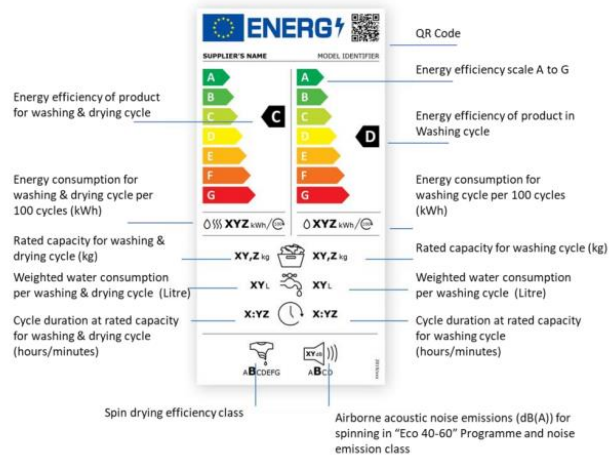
ENERG

SUPPLIER'S NAME

MODEL IDENTIFIER

QR Code

Energy efficiency scale A to G

Energy efficiency of product for washing & drying cycle

Energy efficiency of product in Washing cycle

A
B
C
D
E
F
G

C

A
B
C
D
E
F
G

D

Energy consumption for washing & drying cycle per 100 cycles (kWh)

Energy consumption for washing cycle per 100 cycles (kWh)

XYZ kWh/100

XYZ kWh/100

Rated capacity for washing & drying cycle (kg)

XY,Z kg

XY,Z kg

Rated capacity for washing cycle (kg)

Weighted water consumption per washing & drying cycle (Litre)

XY L

XY L

Weighted water consumption per washing cycle (Litre)

Cycle duration at rated capacity for washing & drying cycle (hours/minutes)

X:YZ

X:YZ

Cycle duration at rated capacity for washing cycle (hours/minutes)

ABCDEFG

XYdB

ABCD

Spin drying efficiency class

Airborne acoustic noise emissions (dB(A)) for spinning in "Eco 40-60" Programme and noise emission class